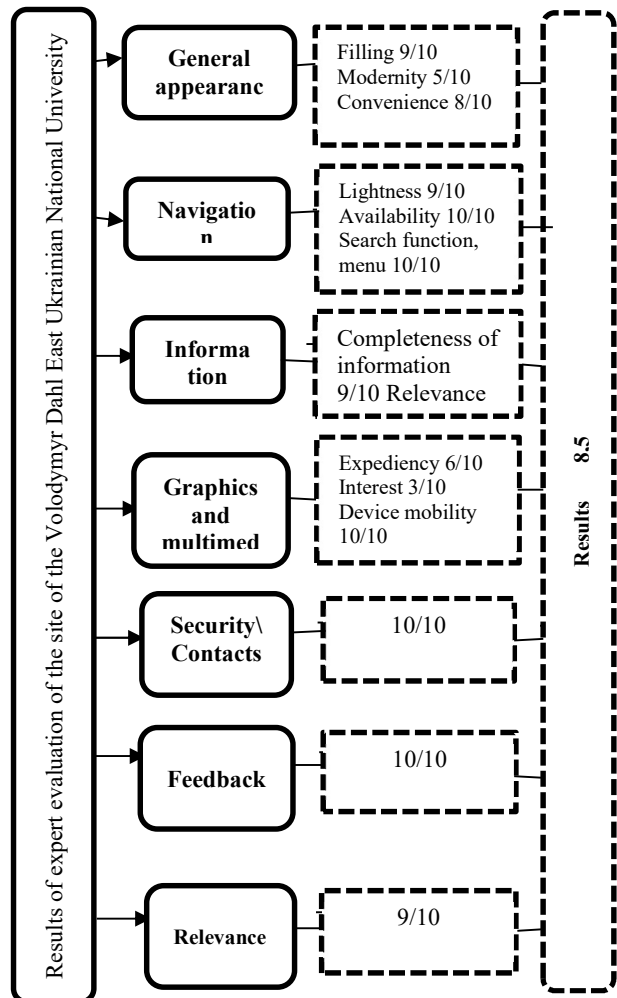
Results of expert evaluation of the site of the Volodymyr Dahl East Ukrainian National University

General appearanc

Filling 9/10
Modernity 5/10
Convenience 8/10

Navigatio n

Lightness 9/10
Availability 10/10
Search function, menu 10/10

Informa tion

Completeness of information 9/10 Relevance

Graphics and multimed

Expediency 6/10
Interest 3/10
Device mobility 10/10

Security\ Contacts

10/10

Feedback

10/10

Relevance

9/10

Results 8.5